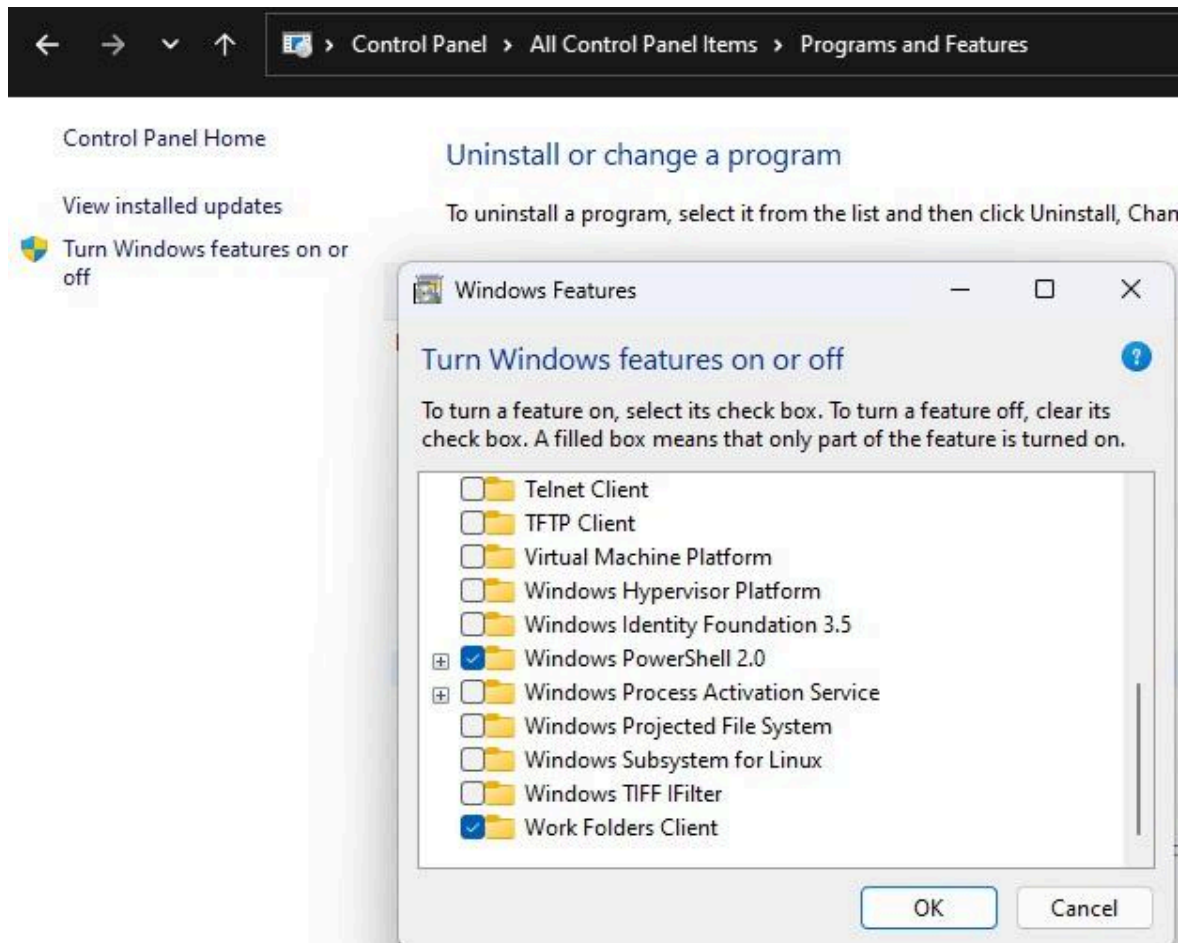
> Control Panel > All Control Panel Items > Programs and Features

Control Panel Home

View installed updates

Turn Windows features on or off

Uninstall or change a program

To uninstall a program, select it from the list and then click Uninstall, Chan

Windows Features

Turn Windows features on or off

To turn a feature on, select its check box. To turn a feature off, clear its check box. A filled box means that only part of the feature is turned on.

Telnet Client
TFTP Client
Virtual Machine Platform
Windows Hypervisor Platform
Windows Identity Foundation 3.5
Windows PowerShell 2.0
Windows Process Activation Service
Windows Projected File System
Windows Subsystem for Linux
Windows TIFF IFilter
Work Folders Client

OK
Cancel